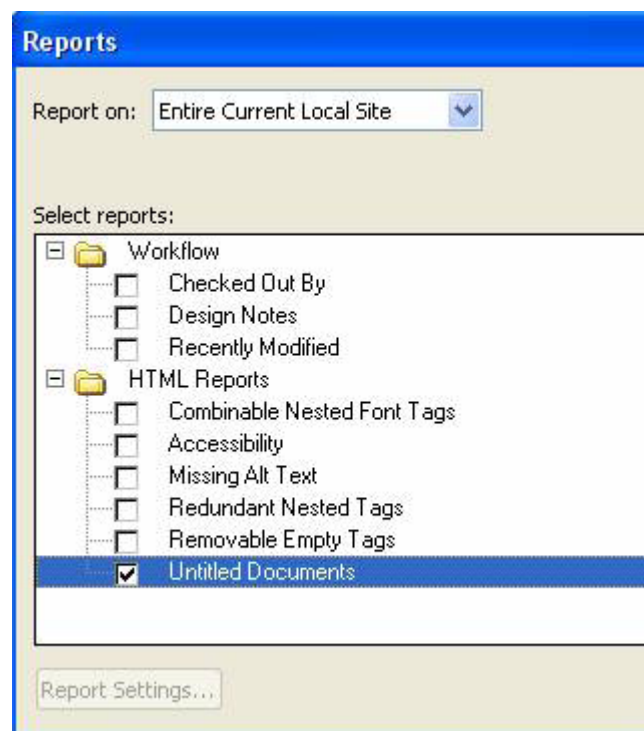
Reports

Report on: Entire Current Local Site

Select reports:

Workflow
Checked Out By
Design Notes
Recently Modified
HTML Reports
Combinable Nested Font Tags
Accessibility
Missing Alt Text
Redundant Nested Tags
Removable Empty Tags
Untitled Documents

Report Settings...